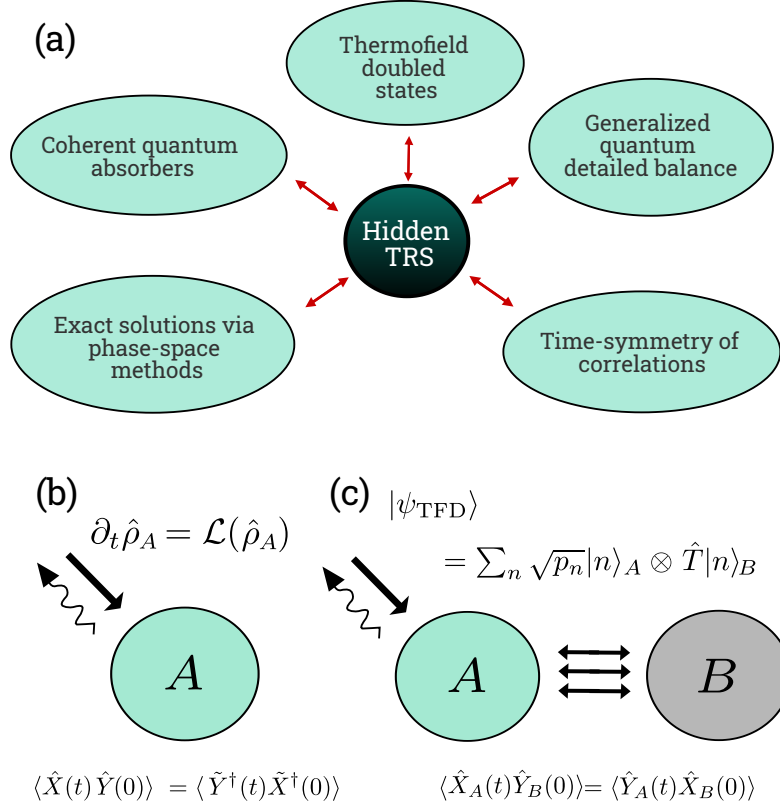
(a)

Thermofield doubled states

Coherent quantum absorbers

Generalized quantum detailed balance

Hidden TRS

Exact solutions via phase-space methods

Time-symmetry of correlations

(b)

$\partial_t \hat{\rho}_A = \mathcal{L}(\hat{\rho}_A)$

$A$

$\langle \hat{X}(t)\hat{Y}(0)\rangle = \langle \tilde{Y}^\dagger(t)\tilde{X}^\dagger(0)\rangle$

(c) $|\psi_{\mathrm{TFD}}\rangle$

$= \sum_n \sqrt{p_n}|n\rangle_A \otimes \hat{T}|n\rangle_B$

$A$

$B$

$\langle \hat{X}_A(t)\hat{Y}_B(0)\rangle = \langle \hat{Y}_A(t)\hat{X}_B(0)\rangle$